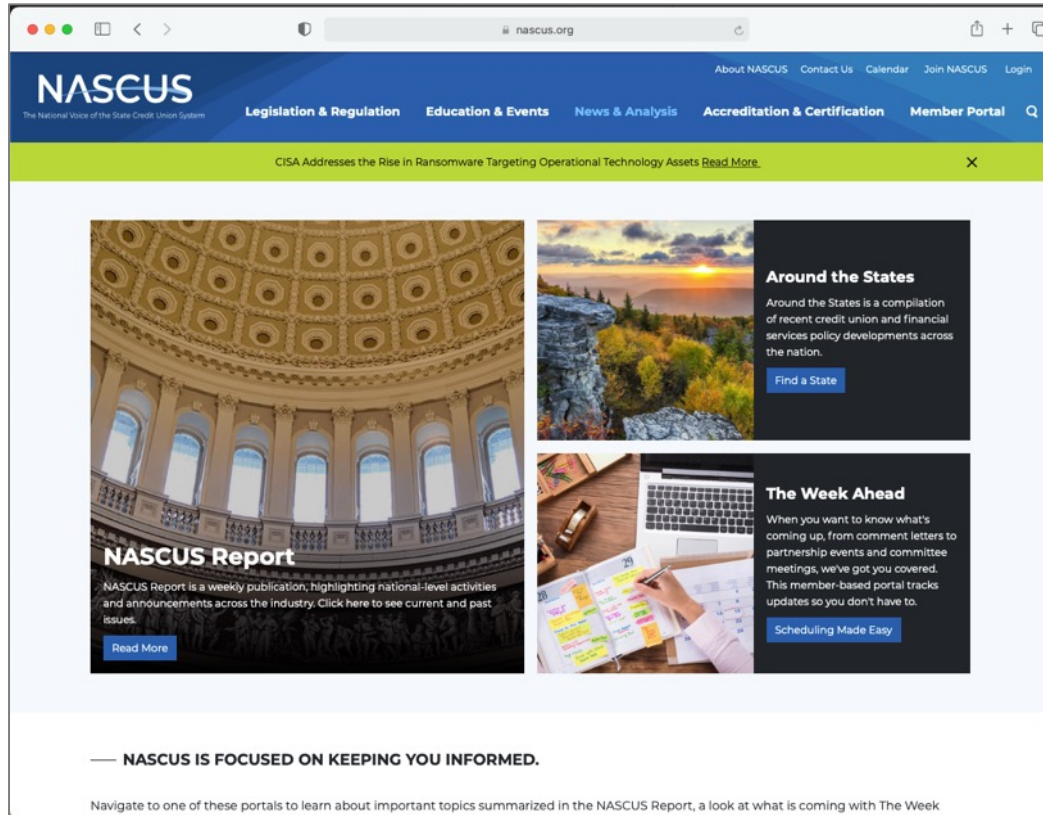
nascus.org

NASCUS
The National Voice of the State Credit Union System

About NASCUS Contact Us Calendar Join NASCUS Login

Legislation & Regulation Education & Events News & Analysis Accreditation & Certification Member Portal

CISA Addresses the Rise in Ransomware Targeting Operational Technology Assets Read More

Around the States
Around the States is a compilation of recent credit union and financial services policy developments across the nation.
Find a State

NASCUS Report
NASCUS Report is a weekly publication, highlighting national-level activities and announcements across the industry. Click here to see current and past issues.
Read More

The Week Ahead
When you want to know what's coming up, from comment letters to partnership events and committee meetings, we've got you covered. This member-based portal tracks updates so you don't have to.
Scheduling Made Easy

NASCUS IS FOCUSED ON KEEPING YOU INFORMED.

Navigate to one of these portals to learn about important topics summarized in the NASCUS Report, a look at what is coming with The Week